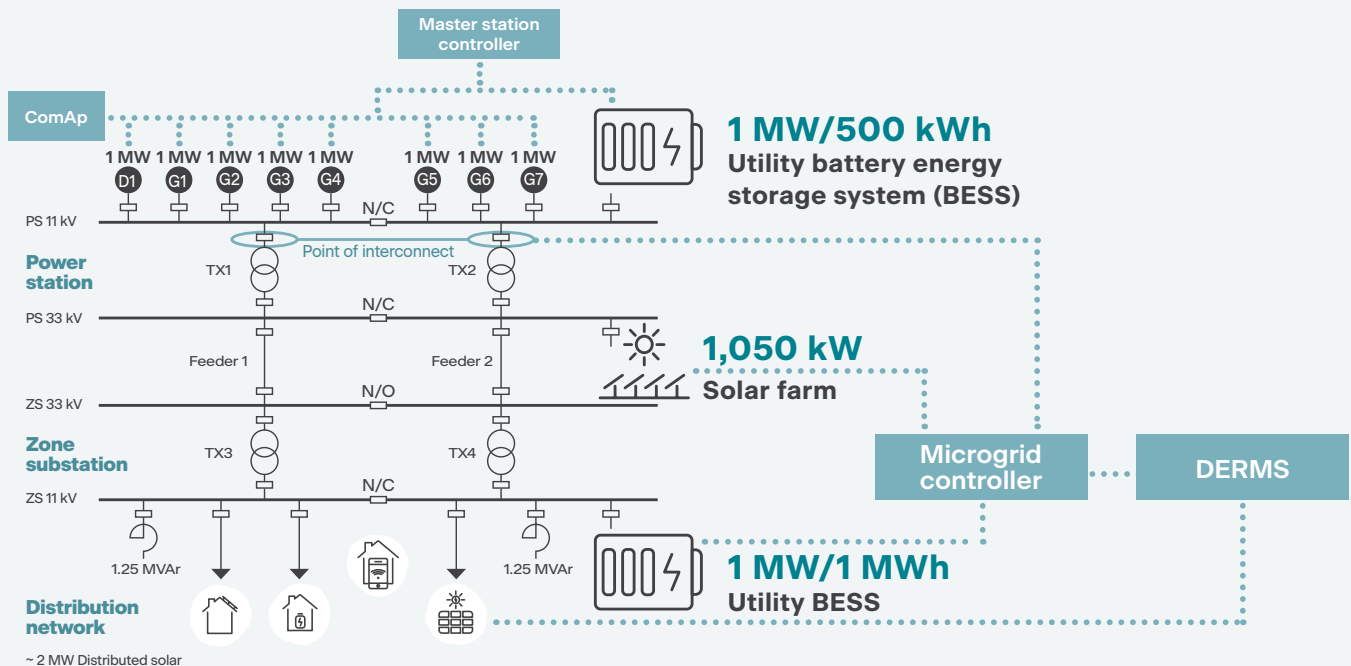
Master station controller

ComAp

1 MW 1 MW 1 MW 1 MW 1 MW 1 MW 1 MW 1 MW

D1 G1 G2 G3 G4 G5 G6 G7

1 MW/500 kWh
Utility battery energy storage system (BESS)

PS 11 kV

N/C

Point of interconnect

Power station

TX1

TX2

PS 33 kV

N/C

1,050 kW
Solar farm

Feeder 1

Feeder 2

ZS 33 kV

N/O

Zone substation

TX3

TX4

Microgrid controller

DERMS

ZS 11 kV

N/C

1.25 MVAr

1.25 MVAr

1 MW/1 MWh
Utility BESS

Distribution network

~ 2 MW Distributed solar